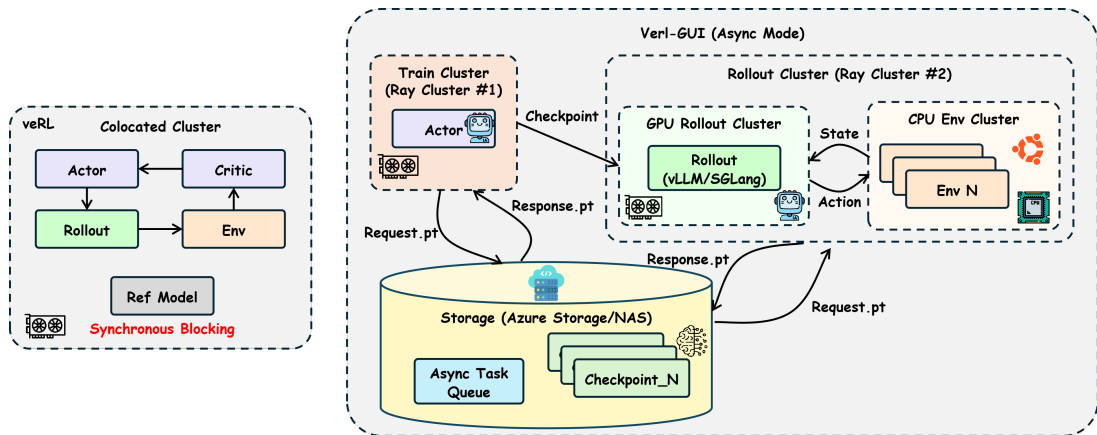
veRL

Colocated Cluster

Actor

Critic

Rollout

Env

Ref Model

Synchronous Blocking

Verl-GUI (Async Mode)

Train Cluster (Ray Cluster #1)

Actor

Checkpoint

Rollout Cluster (Ray Cluster #2)

GPU Rollout Cluster

Rollout (vLLM/SGLang)

State

Action

CPU Env Cluster

Env N

Request.pt

Response.pt

Response.pt

Request.pt

Storage (Azure Storage/NAS)

Async Task Queue

Checkpoint_N